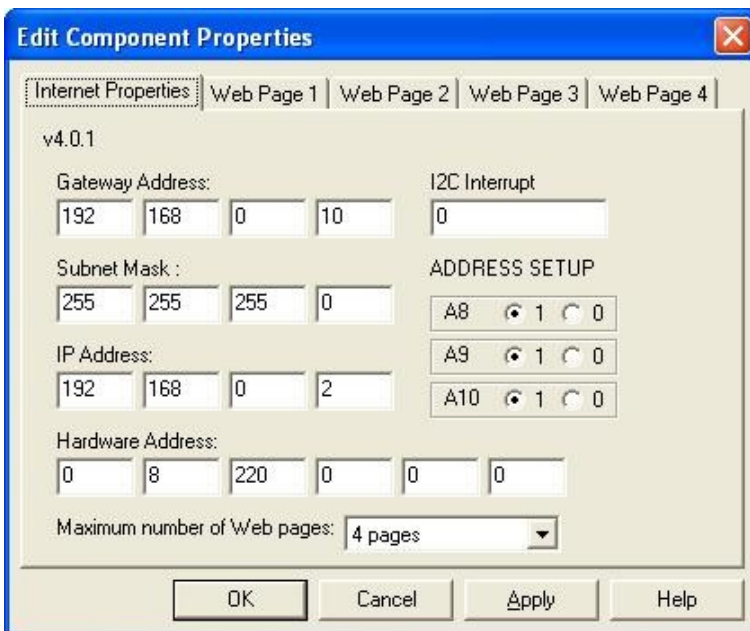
Edit Component Properties

Internet Properties | Web Page 1 | Web Page 2 | Web Page 3 | Web Page 4

v4.0.1

Gateway Address:
192 168 0 10

I2C Interrupt
0

Subnet Mask :
255 255 255 0

ADDRESS SETUP

A8 1 0
A9 1 0
A10 1 0

IP Address:
192 168 0 2

Hardware Address:
0 8 220 0 0 0

Maximum number of Web pages: 4 pages

OK Cancel Apply Help